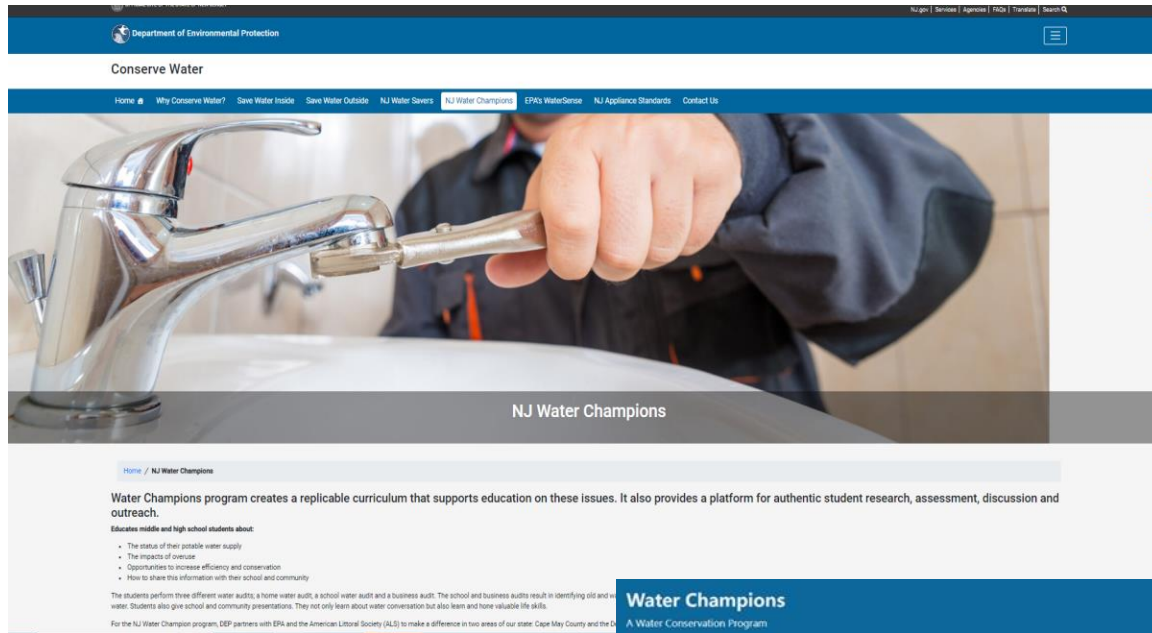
NJ.gov | Services | Agencies | FAQs | Translate | Search

Department of Environmental Protection

Conserve Water

Home Why Conserve Water? Save Water Inside Save Water Outside NJ Water Savers NJ Water Champions EPA's WaterSense NJ Appliance Standards Contact Us

NJ Water Champions

Home / NJ Water Champions

Water Champions program creates a replicable curriculum that supports education on these issues. It also provides a platform for authentic student research, assessment, discussion and outreach.

Educates middle and high school students about:

- The status of their potable water supply
- The impacts of overuse
- Opportunities to increase efficiency and conservation
- How to share this information with their school and community

The students perform three different water audits; a home water audit, a school water audit and a business audit. The school and business audits result in identifying old and w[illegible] water. Students also give school and community presentations. They not only learn about water conversation but also learn and hone valuable life skills.

For the NJ Water Champion program, DEP partners with EPA and the American Littoral Society (ALS) to make a difference in two areas of our state: Cape May County and the D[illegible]

Water Champions
A Water Conservation Program